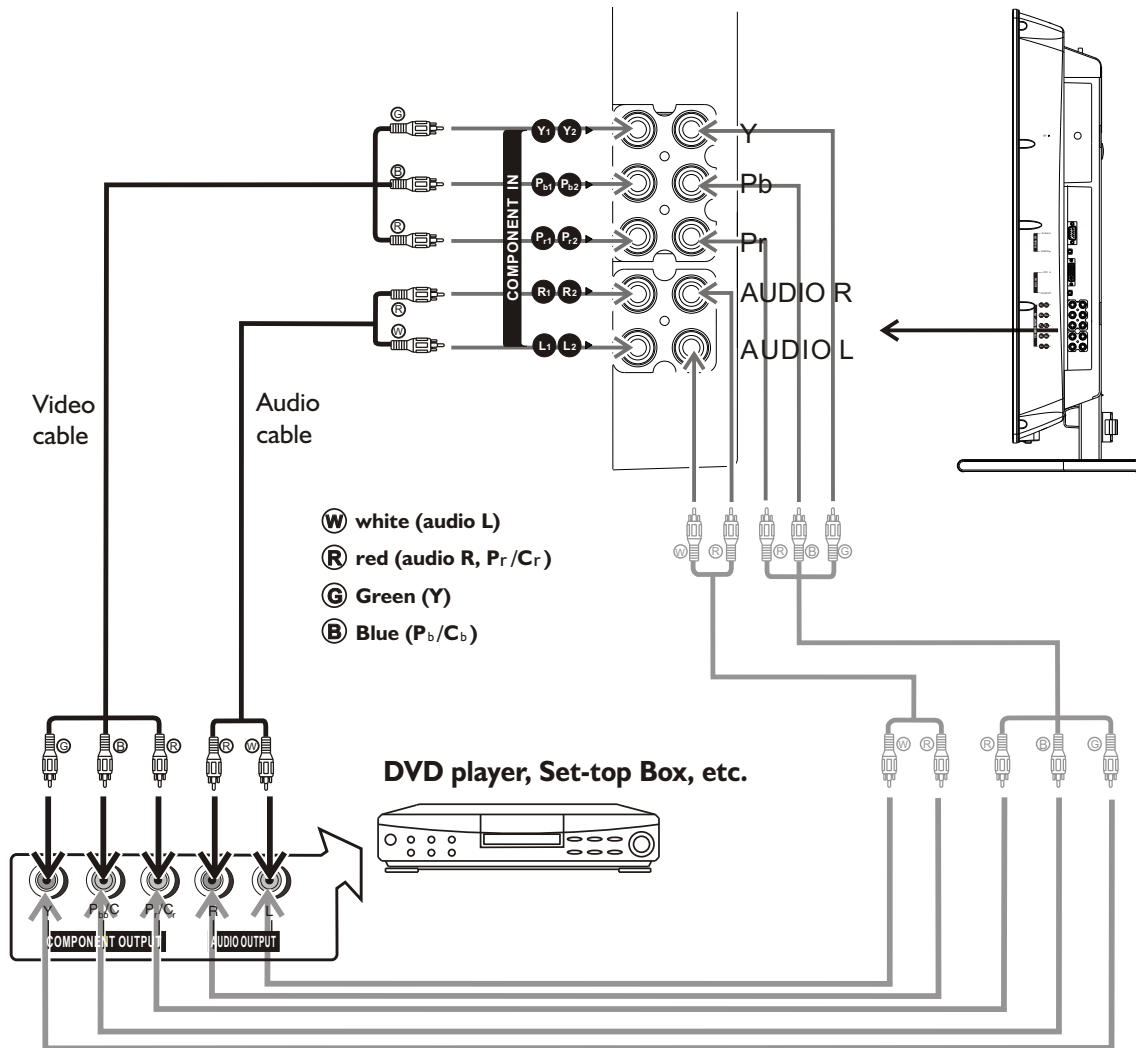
G
B
R
R
W

COMPONENT IN
$Y_1$ $Y_2$
$P_{b1}$ $P_{b2}$
$P_{r1}$ $P_{r2}$
$R_1$ $R_2$
$L_1$ $L_2$

Y
Pb
Pr
AUDIO R
AUDIO L

Video cable

Audio cable

W white (audio L)
R red (audio R, $P_r$/$C_r$)
G Green (Y)
B Blue ($P_b$/$C_b$)

W R R B G

G B R R W

DVD player, Set-top Box, etc.

W R R B G

Y $P_b$/$C_b$ $P_r$/$C_r$ R L
COMPONENT OUTPUT
AUDIO OUTPUT